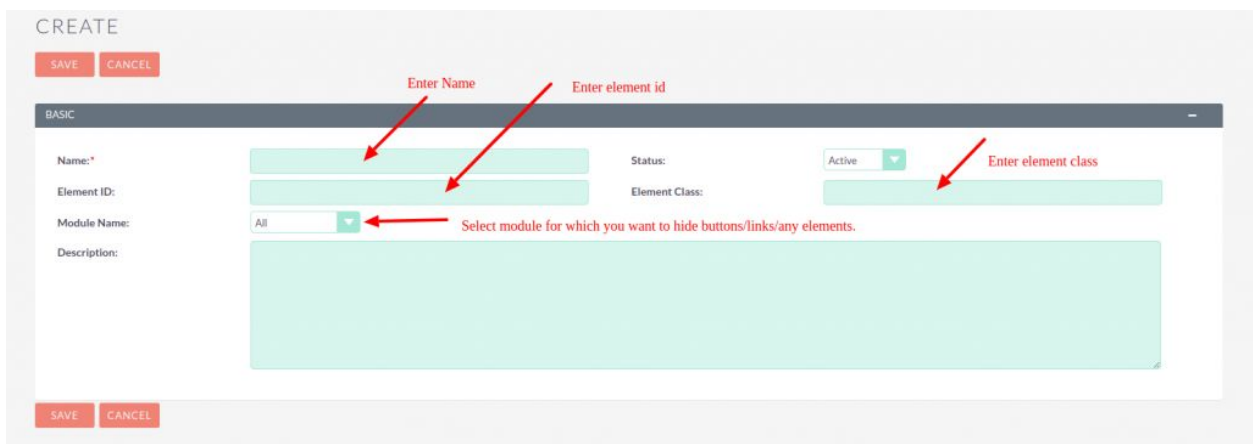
CREATE

SAVE CANCEL

Enter Name

Enter element id

BASIC

−

Name:*

Status:

Active

Enter element class

Element ID:

Element Class:

Module Name:

All

Select module for which you want to hide buttons/links/any elements.

Description:

SAVE CANCEL